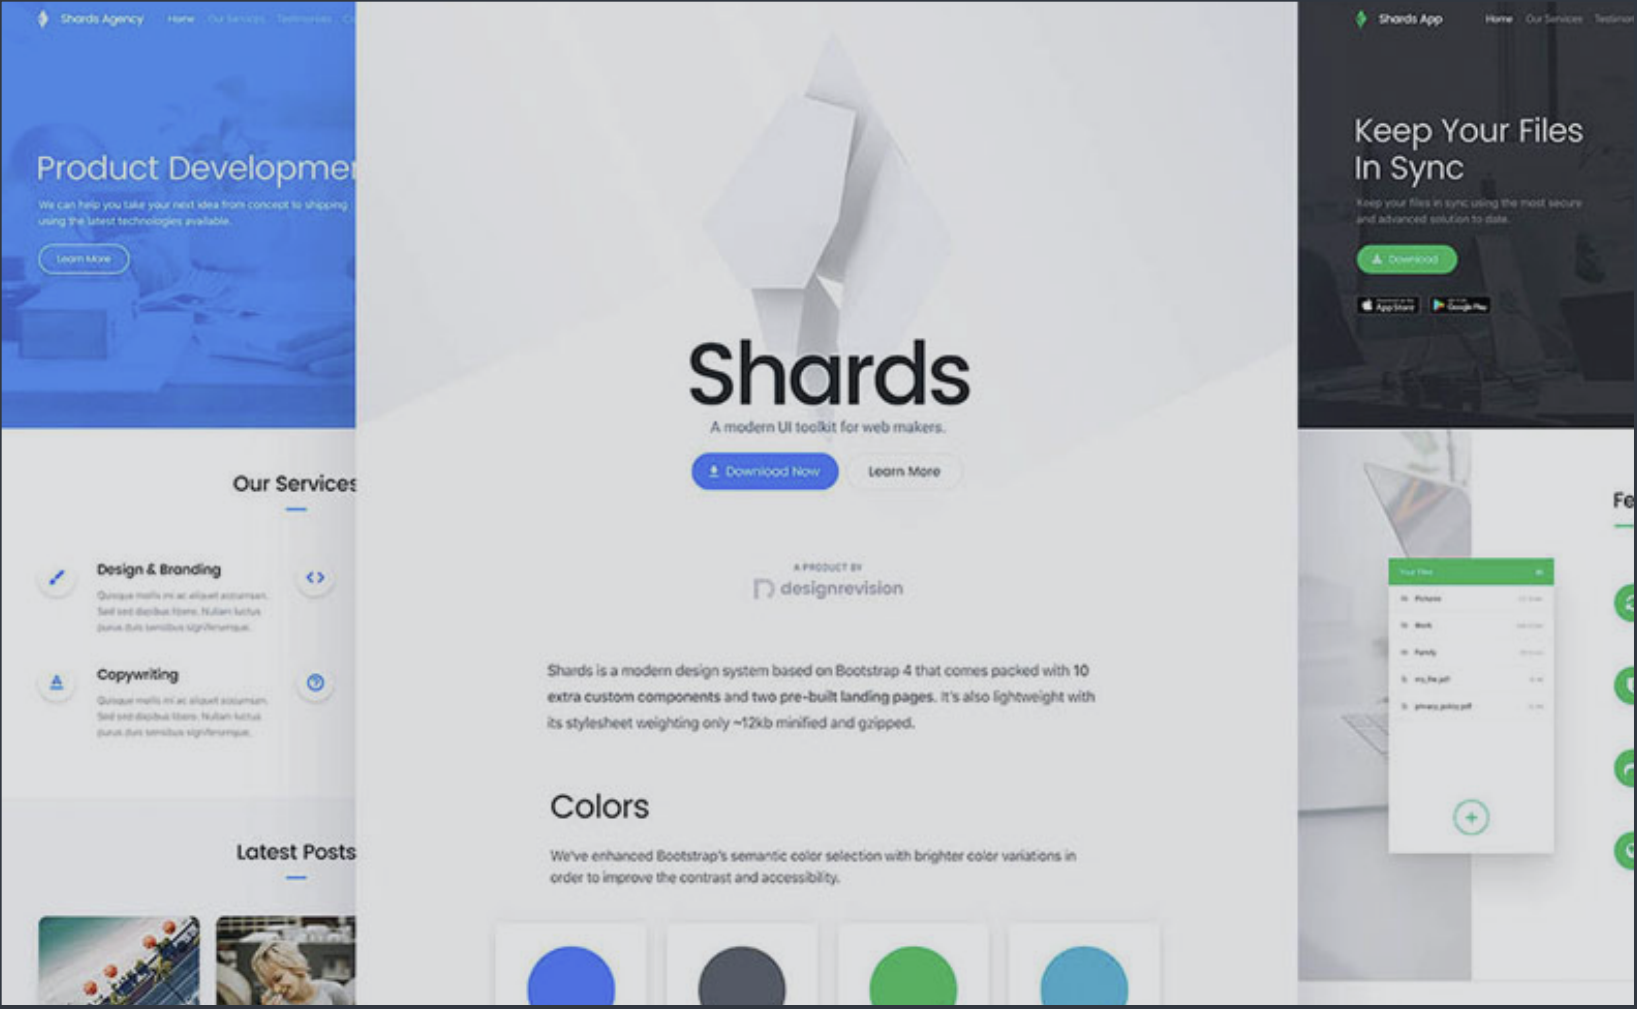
Shards Agency Home Our Services Testimonials

Product Developme

We can help you take your next idea from concept to shipping using the latest technologies available.

Learn More

Our Services

Design & Branding

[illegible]

Copywriting

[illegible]

Latest Posts

Shards

A modern UI toolkit for web makers.

Download Now Learn More

A PRODUCT BY

designrevision

Shards is a modern design system based on Bootstrap 4 that comes packed with 10 extra custom components and two pre-built landing pages. It's also lightweight with its stylesheet weighting only ~12kb minified and gzipped.

Colors

We've enhanced Bootstrap's semantic color selection with brighter color variations in order to improve the contrast and accessibility.

Shards App Home Our Services Testimon

Keep Your Files In Sync

Keep your files in sync using the most secure and advanced solution to date.

Download

App Store Google Play

Fe

Your Files

Pictures

Work

Family

my_file.pdf

privacy_policy.pdf